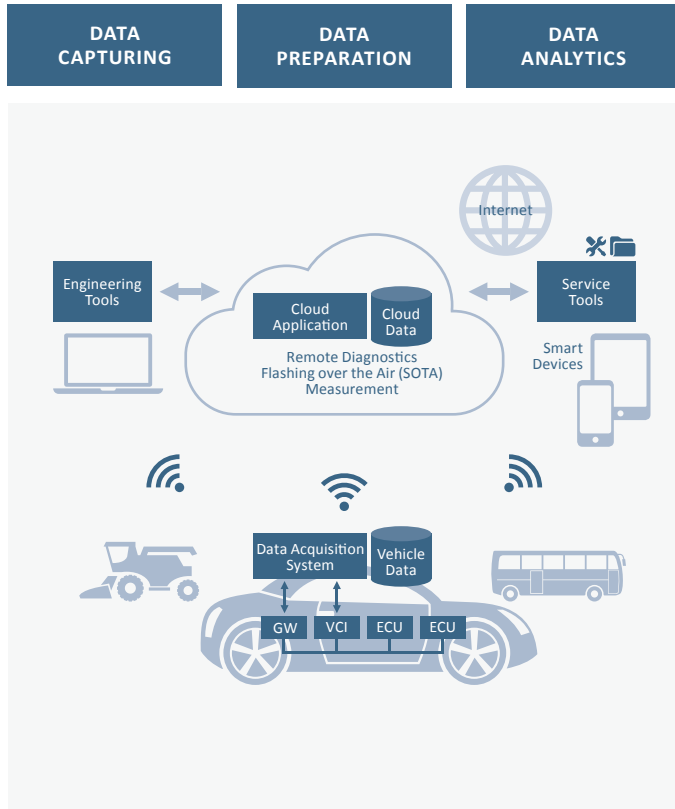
DATA CAPTURING

DATA PREPARATION

DATA ANALYTICS

Internet

Engineering Tools

Cloud Application

Cloud Data

Service Tools

Remote Diagnostics
Flashing over the Air (SOTA)
Measurement

Smart Devices

Data Acquisition System

Vehicle Data

GW

VCI

ECU

ECU